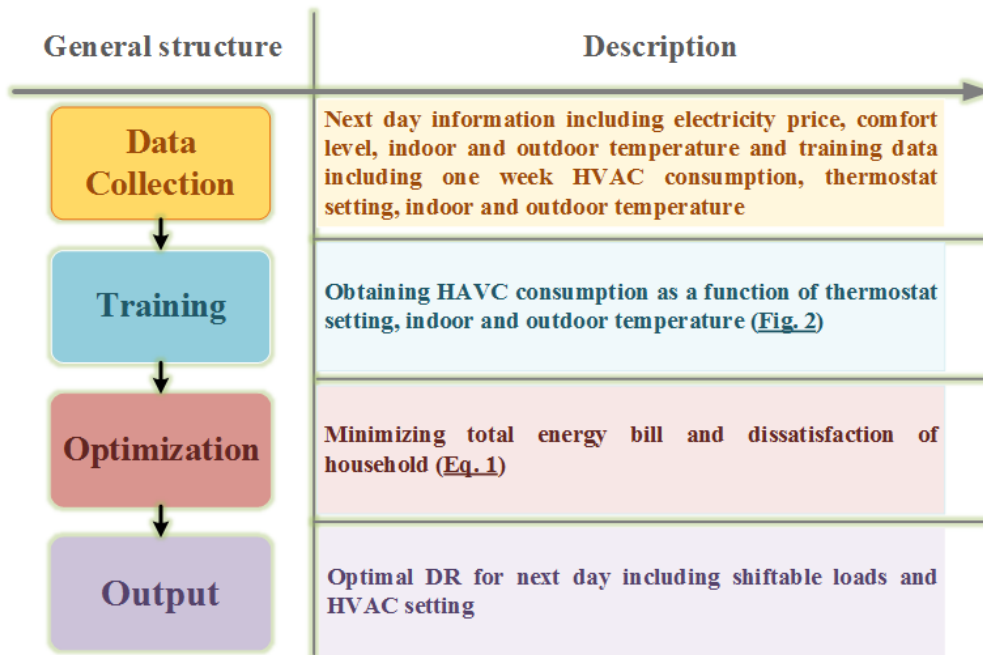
| General structure | Description |
|---|---|
| Data Collection | Next day information including electricity price, comfort level, indoor and outdoor temperature and training data including one week HVAC consumption, thermostat setting, indoor and outdoor temperature |
| Training | Obtaining HAVC consumption as a function of thermostat setting, indoor and outdoor temperature (Fig. 2) |
| Optimization | Minimizing total energy bill and dissatisfaction of household (Eq. 1) |
| Output | Optimal DR for next day including shiftable loads and HVAC setting |